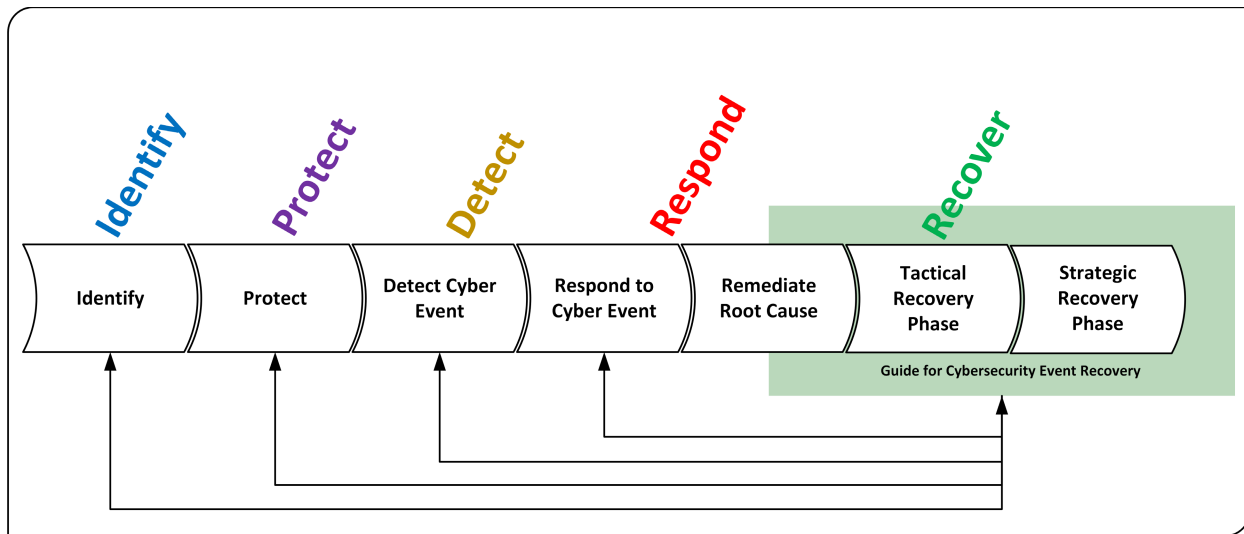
Identify

Protect

Detect

Respond

Recover

Identify

Protect

Detect Cyber Event

Respond to Cyber Event

Remediate Root Cause

Tactical Recovery Phase

Strategic Recovery Phase

Guide for Cybersecurity Event Recovery